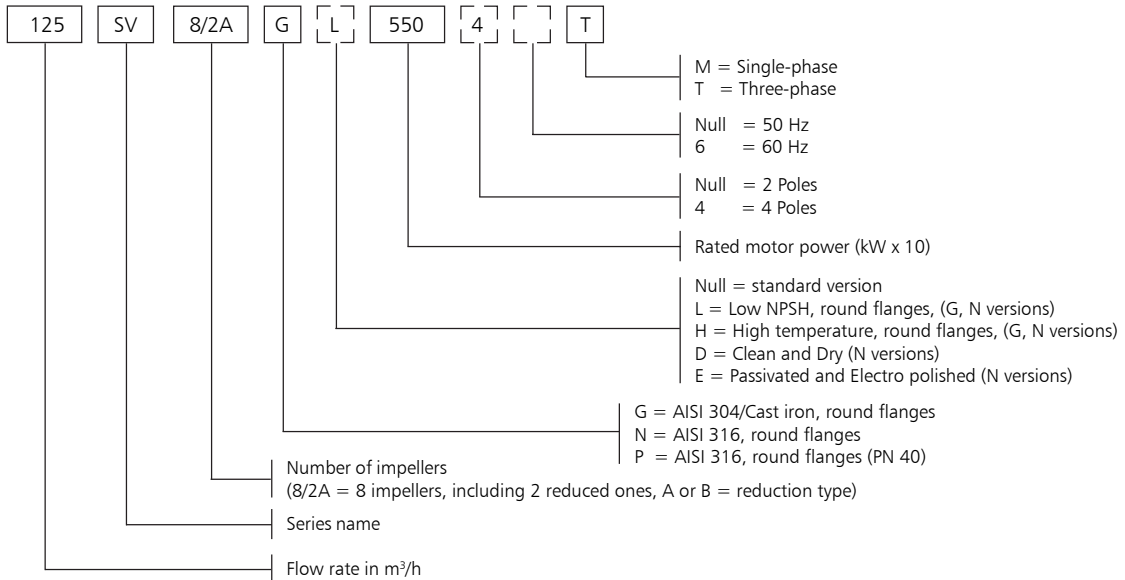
125 SV 8/2A G L 550 4 T

M = Single-phase
T = Three-phase

Null = 50 Hz
6 = 60 Hz

Null = 2 Poles
4 = 4 Poles

Rated motor power (kW x 10)

Null = standard version
L = Low NPSH, round flanges, (G, N versions)
H = High temperature, round flanges, (G, N versions)
D = Clean and Dry (N versions)
E = Passivated and Electro polished (N versions)

G = AISI 304/Cast iron, round flanges
N = AISI 316, round flanges
P = AISI 316, round flanges (PN 40)

Number of impellers
(8/2A = 8 impellers, including 2 reduced ones, A or B = reduction type)

Series name

Flow rate in $m^3/h$